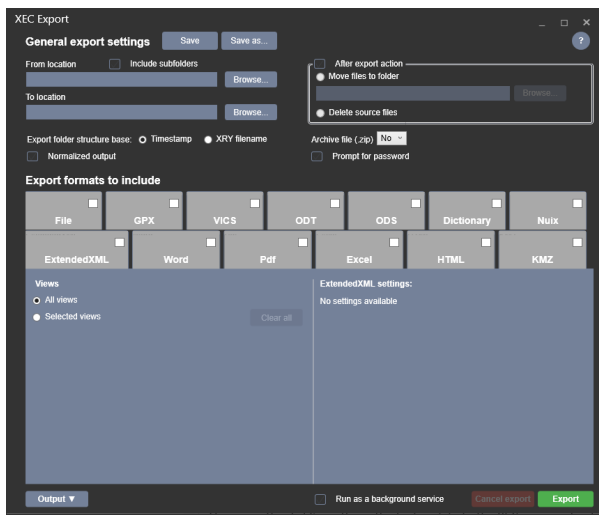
XEC Export
_ □ ×
General export settings Save Save as...
?
From location Include subfolders
Browse...
To location
Browse...
After export action
Move files to folder
Browse...
Delete source files
Export folder structure base: Timestamp XRY filename
Normalized output
Archive file (.zip) No
Prompt for password
Export formats to include
File GPX VICS ODT ODS Dictionary Nuix
ExtendedXML Word Pdf Excel HTML KMZ
Views
All views
Selected views
Clear all
ExtendedXML settings:
No settings available
Output ▼
Run as a background service
Cancel export
Export